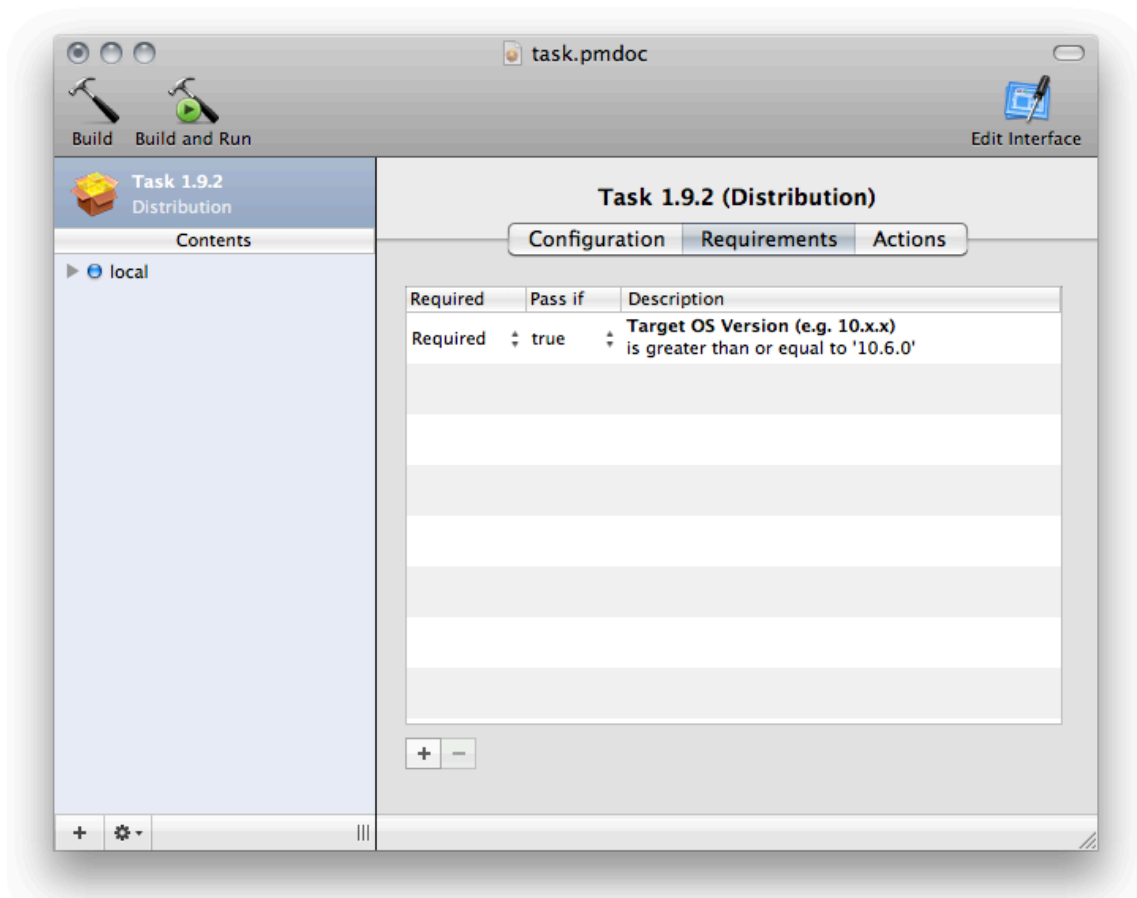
task.pmdoc

Build Build and Run

Edit Interface

Task 1.9.2
Distribution

Contents

local

Task 1.9.2 (Distribution)

Configuration Requirements Actions

| Required | Pass if | Description |
|---|---|---|
| Required | true | **Target OS Version (e.g. 10.x.x)** is greater than or equal to '10.6.0' |

+ −

+